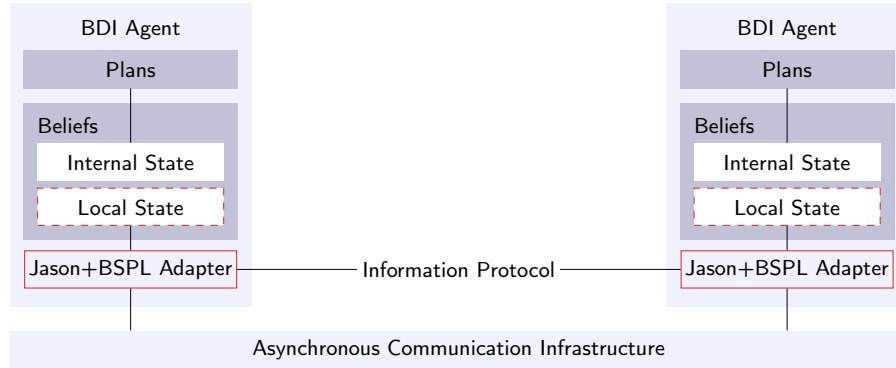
BDI Agent

Plans

Beliefs

Internal State

Local State

Jason+BSPL Adapter

Information Protocol

BDI Agent

Plans

Beliefs

Internal State

Local State

Jason+BSPL Adapter

Asynchronous Communication Infrastructure